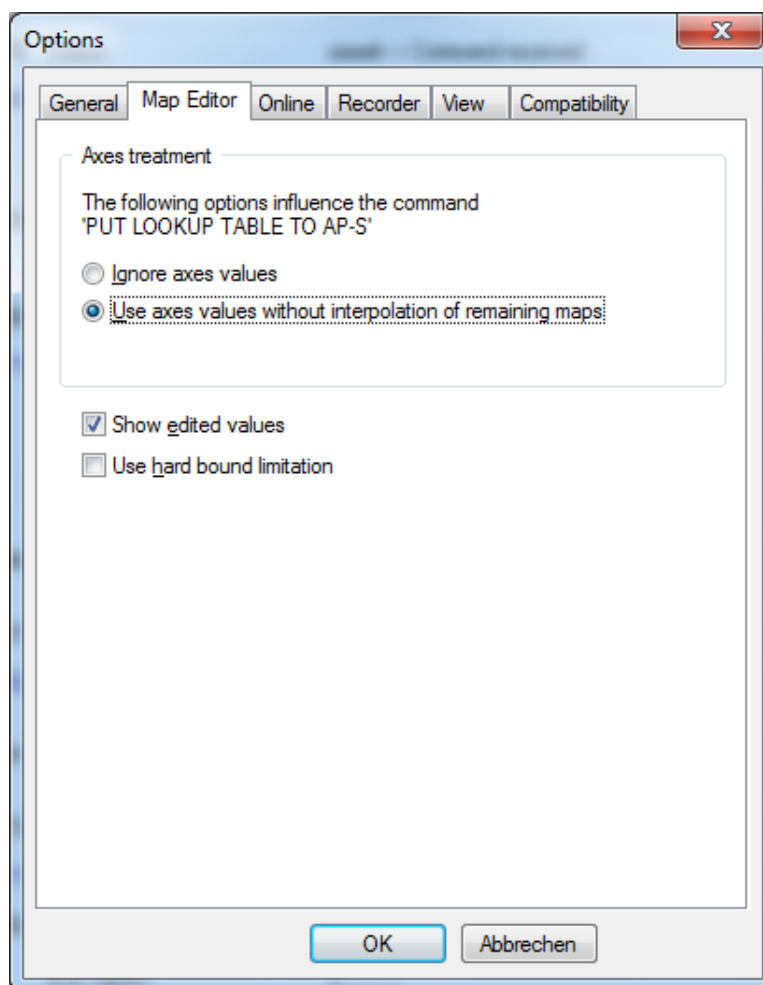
Options

X

General | Map Editor | Online | Recorder | View | Compatibility

Axes treatment

The following options influence the command 'PUT LOOKUP TABLE TO AP-S'

Ignore axes values

Use axes values without interpolation of remaining maps

Show edited values

Use hard bound limitation

OK

Abbrechen